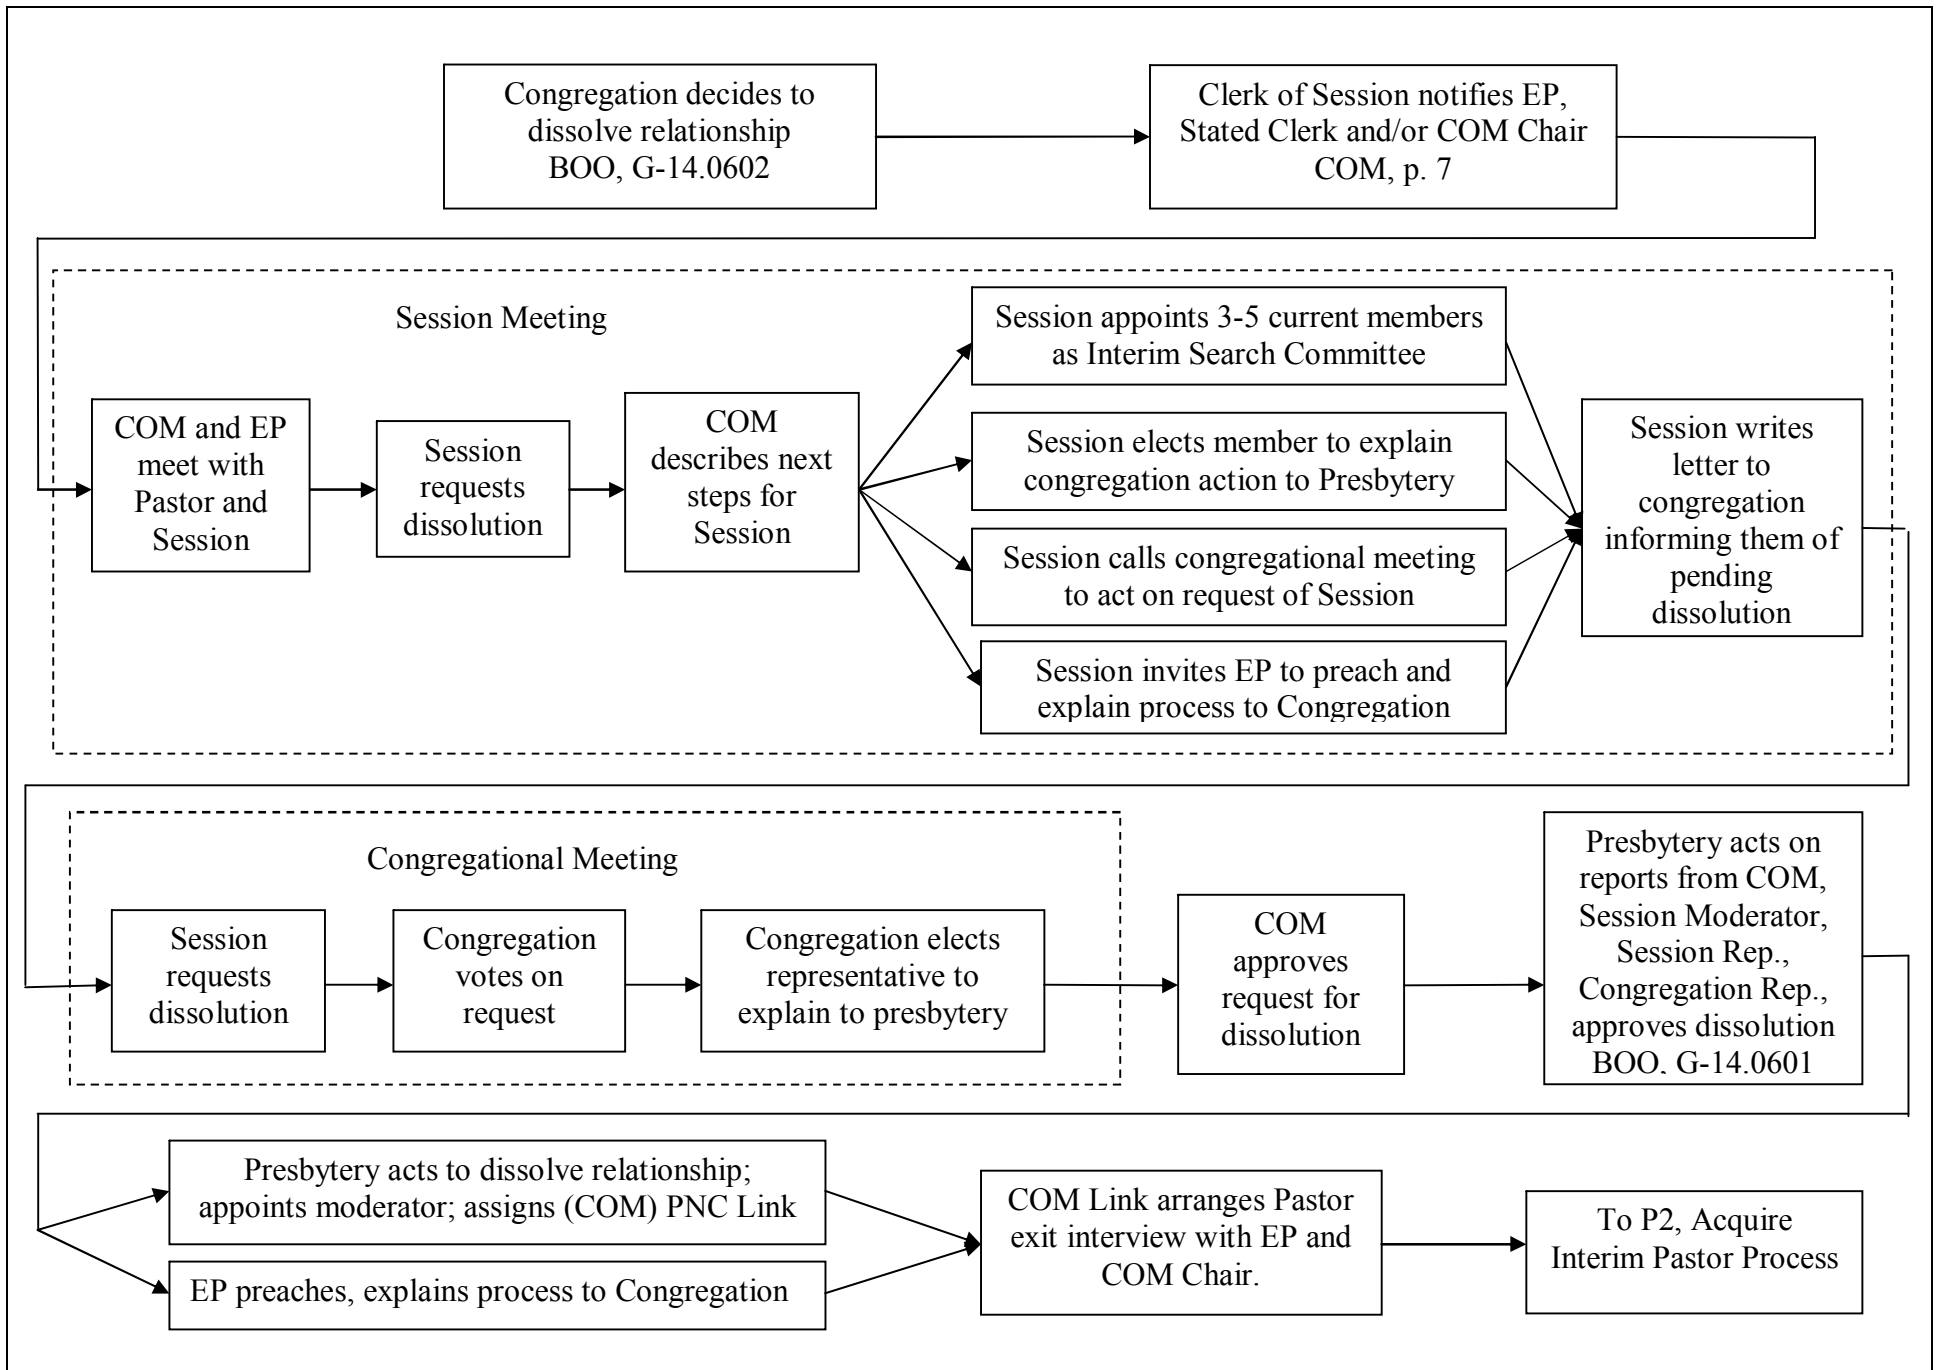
Congregation decides to dissolve relationship BOO, G-14.0602

Clerk of Session notifies EP, Stated Clerk and/or COM Chair COM, p. 7

Session Meeting

COM and EP meet with Pastor and Session

Session requests dissolution

COM describes next steps for Session

Session appoints 3-5 current members as Interim Search Committee

Session elects member to explain congregation action to Presbytery

Session calls congregational meeting to act on request of Session

Session invites EP to preach and explain process to Congregation

Session writes letter to congregation informing them of pending dissolution

Congregational Meeting

Session requests dissolution

Congregation votes on request

Congregation elects representative to explain to presbytery

COM approves request for dissolution

Presbytery acts on reports from COM, Session Moderator, Session Rep., Congregation Rep., approves dissolution BOO, G-14.0601

Presbytery acts to dissolve relationship; appoints moderator; assigns (COM) PNC Link

EP preaches, explains process to Congregation

COM Link arranges Pastor exit interview with EP and COM Chair.

To P2, Acquire Interim Pastor Process